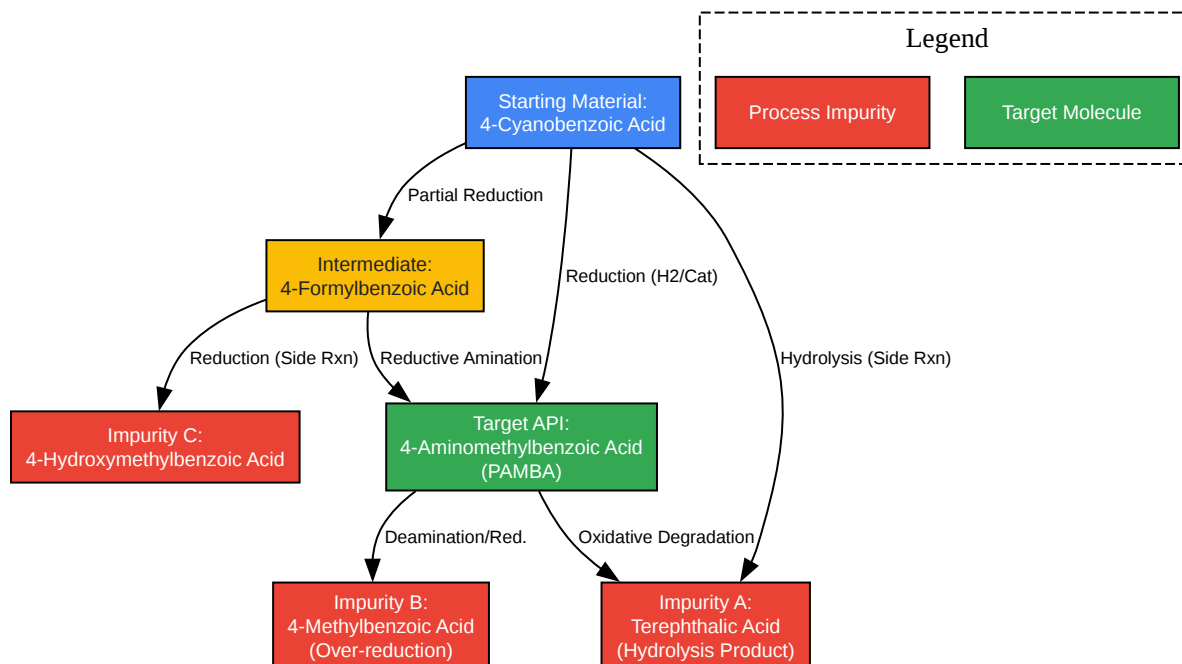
Legend

Process Impurity

Target Molecule

Starting Material:
4-Cyanobenzoic Acid

Partial Reduction

Reduction (H2/Cat)

Hydrolysis (Side Rxn)

Intermediate:
4-Formylbenzoic Acid

Reduction (Side Rxn)

Reductive Amination

Impurity C:
4-Hydroxymethylbenzoic Acid

Target API:
4-Aminomethylbenzoic Acid
(PAMBA)

Deamination/Red.

Oxidative Degradation

Impurity B:
4-Methylbenzoic Acid
(Over-reduction)

Impurity A:
Terephthalic Acid
(Hydrolysis Product)